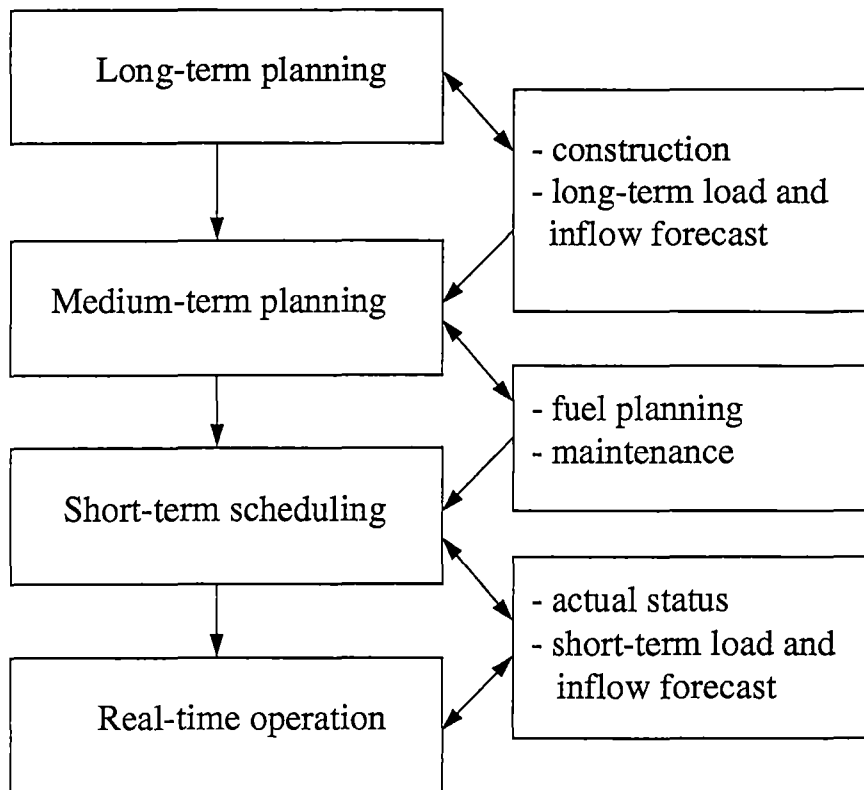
Long-term planning

- construction
- long-term load and inflow forecast

Medium-term planning

- fuel planning
- maintenance

Short-term scheduling

- actual status
- short-term load and inflow forecast

Real-time operation